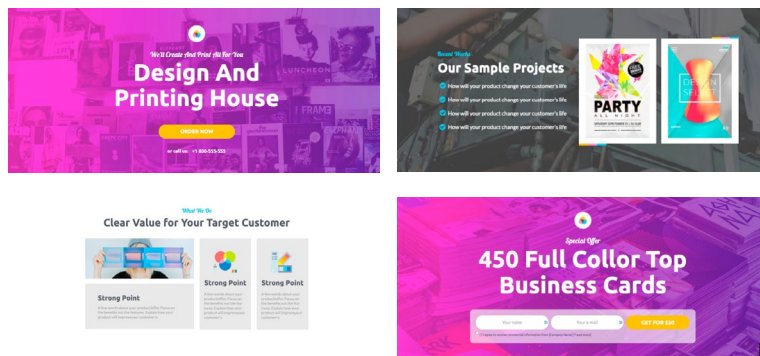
We'll Create And Print All For You

Design And Printing House

ORDER NOW

or call us: +1 800-555-555

LUNCHEON

FRAME

Recent Works

Our Sample Projects

How will your product change your customer's life

How will your product change your customer's life

How will your product change your customer's life

How will your product change your customer's life

PARTY

ALL NIGHT

DESIGN SELECT

What We Do

Clear Value for Your Target Customer

Strong Point

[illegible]

Strong Point

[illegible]

Strong Point

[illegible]

Special Offer

450 Full Collor Top Business Cards

Your name

Your e-mail

GET FOR $50

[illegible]